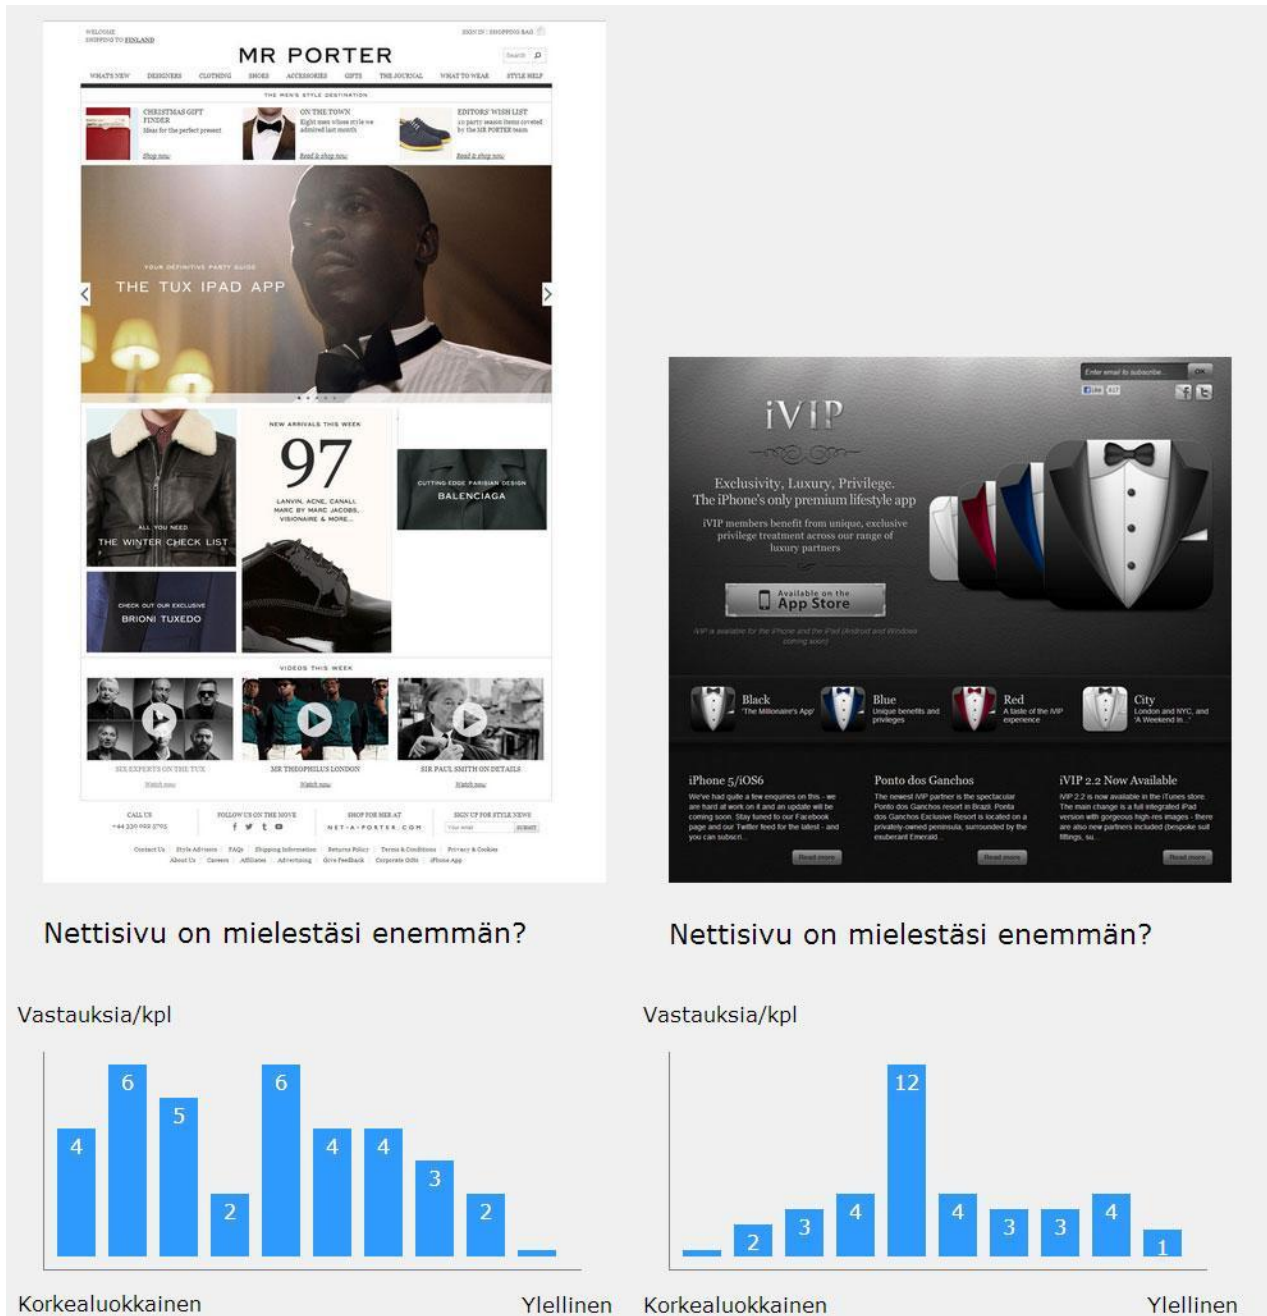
WELCOME
SHIPPING TO FINLAND

SIGN IN | SHOPPING BAG

MR PORTER

Search

WHAT'S NEW DESIGNERS CLOTHING SHOES ACCESSORIES GIFTS THE JOURNAL WHAT TO WEAR STYLE HELP

THE MEN'S STYLE DESTINATION

CHRISTMAS GIFT FINDER
Ideas for the perfect present
Shop now

ON THE TOWN
Eight men whose style we admired last month
Read & shop now

EDITORS' WISH LIST
10 party season items coveted by the MR PORTER team
Read & shop now

YOUR DEFINITIVE PARTY GUIDE
THE TUX IPAD APP

NEW ARRIVALS THIS WEEK
97
LANVIN, ACNE, CANALI, MARC BY MARC JACOBS, VISIONAIRE & MORE...

CUTTING EDGE PARISIAN DESIGN
BALENCIAGA

ALL YOU NEED
THE WINTER CHECK LIST

CHECK OUT OUR EXCLUSIVE
BRIONI TUXEDO

VIDEOS THIS WEEK

SIX EXPERTS ON THE TUX
Watch now

MR THEOPHILUS LONDON
Watch now

SIR PAUL SMITH ON DETAILS
Watch now

CALL US
FOLLOW US ON THE MOVE
SHOP FOR HER AT
NET-A-PORTER.COM
SIGN UP FOR STYLE NEWS
SUBMIT

Enter email to subscribe... OK

iVIP

Exclusivity, Luxury, Privilege.
The iPhone's only premium lifestyle app

iVIP members benefit from unique, exclusive privilege treatment across our range of luxury partners

Available on the
App Store

Black
'The Millionaire's App'

Blue
Unique benefits and privileges

Red
A taste of the iVIP experience

City
London and NYC, and 'A Weekend In...'

iPhone 5/iOS6

Ponto dos Ganchos

iVIP 2.2 Now Available

Read more

Nettisivu on mielestäsi enemmän?

Vastauksia/kpl

4 6 5 2 6 4 4 3 2

Korkealuokkainen

Ylellinen

Nettisivu on mielestäsi enemmän?

Vastauksia/kpl

2 3 4 12 4 3 3 4 1

Korkealuokkainen

Ylellinen